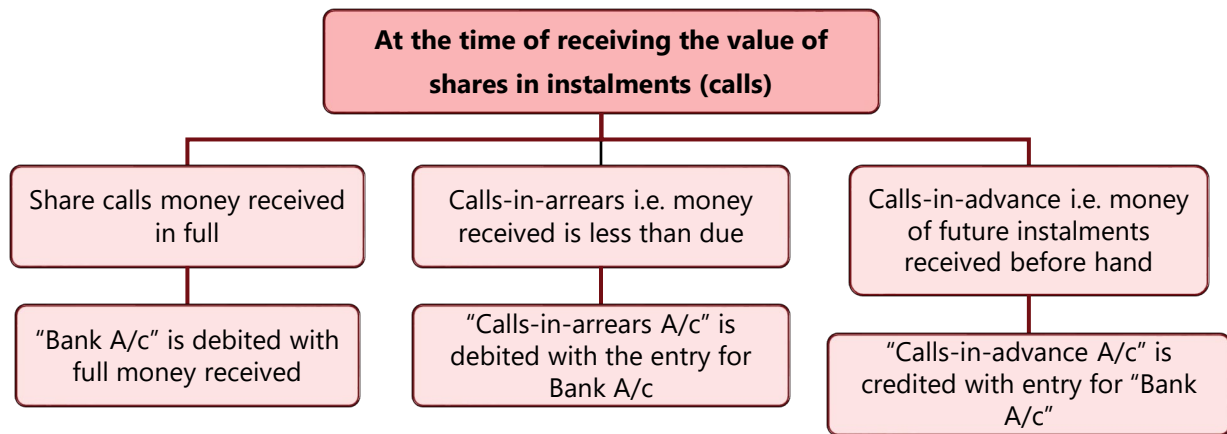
At the time of receiving the value of shares in instalments (calls)

Share calls money received in full

"Bank A/c" is debited with full money received

Calls-in-arrears i.e. money received is less than due

"Calls-in-arrears A/c" is debited with the entry for Bank A/c

Calls-in-advance i.e. money of future instalments received before hand

"Calls-in-advance A/c" is credited with entry for "Bank A/c"